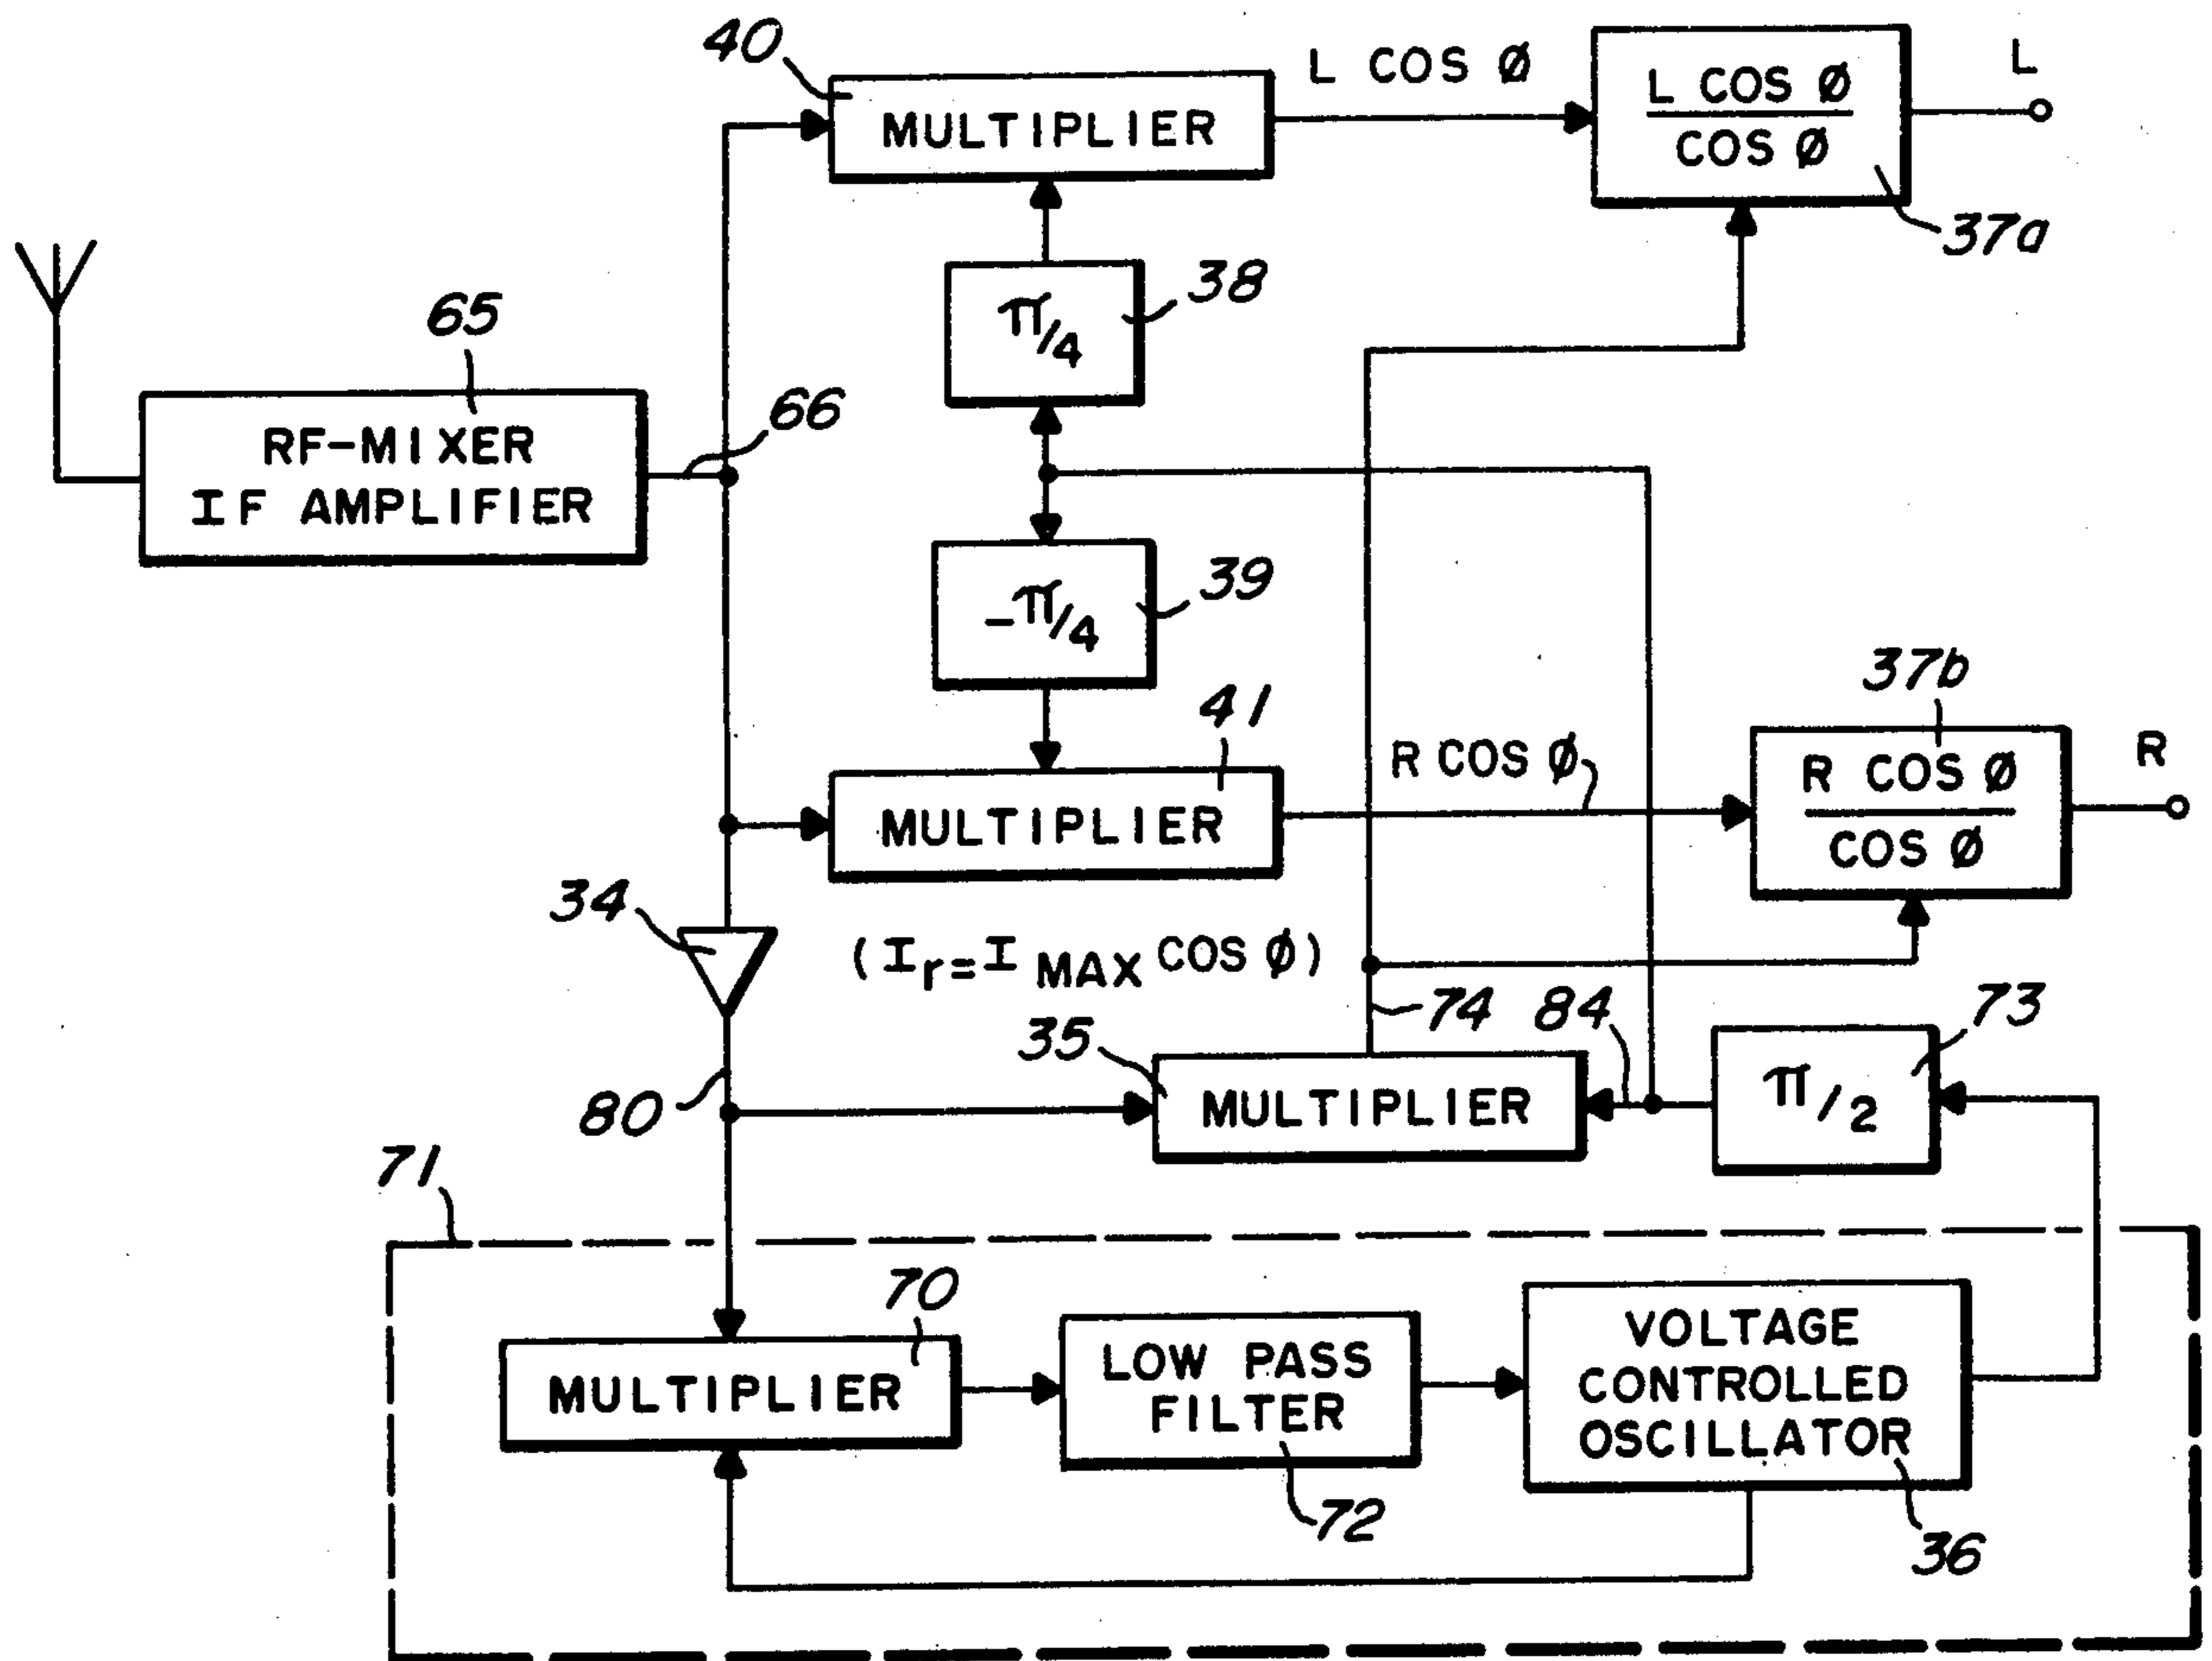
40
MULTIPLIER
L COS Ø
$\frac{L \text{ COS } Ø}{\text{COS } Ø}$
L
37a
38
$\pi/4$
65
RF-MIXER
IF AMPLIFIER
66
39
$-\pi/4$
37b
41
R COS Ø
$\frac{R \text{ COS } Ø}{\text{COS } Ø}$
R
MULTIPLIER
34
$(I_r = I_{MAX} \text{ COS } Ø)$
74
84
73
35
MULTIPLIER
$\pi/2$
80
71
70
MULTIPLIER
LOW PASS FILTER
VOLTAGE CONTROLLED OSCILLATOR
72
36